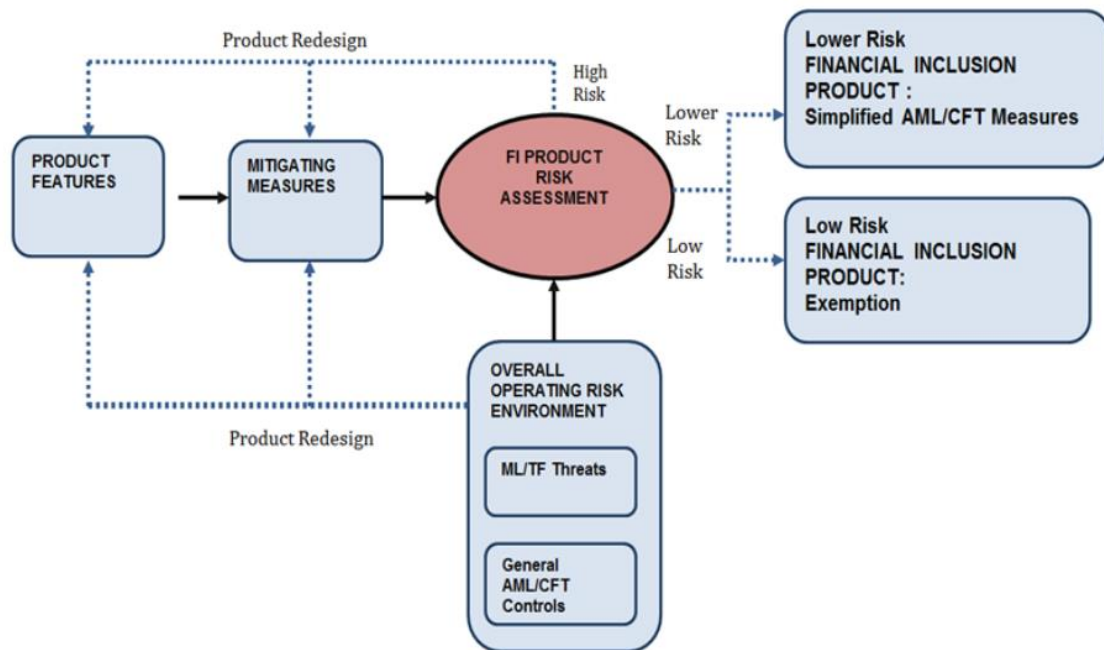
Product Redesign

High Risk

Lower Risk FINANCIAL INCLUSION PRODUCT : Simplified AML/CFT Measures

Lower Risk

PRODUCT FEATURES

MITIGATING MEASURES

FI PRODUCT RISK ASSESSMENT

Low Risk

Low Risk FINANCIAL INCLUSION PRODUCT: Exemption

OVERALL OPERATING RISK ENVIRONMENT

ML/TF Threats

General AML/CFT Controls

Product Redesign